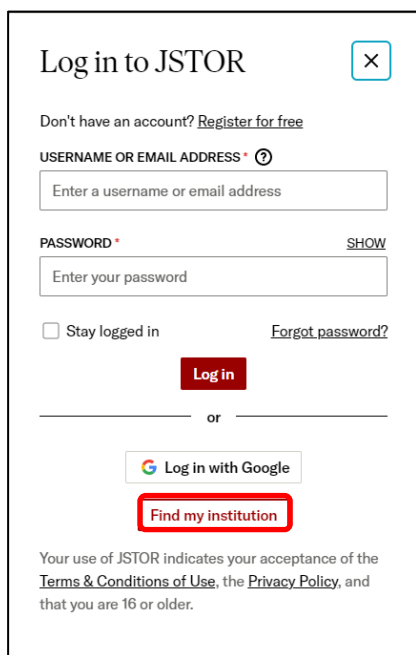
Log in to JSTOR

×

Don't have an account? Register for free

USERNAME OR EMAIL ADDRESS * ?

Enter a username or email address

PASSWORD * SHOW

Enter your password

Stay logged in Forgot password?

Log in

or

G Log in with Google

Find my institution

Your use of JSTOR indicates your acceptance of the Terms & Conditions of Use, the Privacy Policy, and that you are 16 or older.